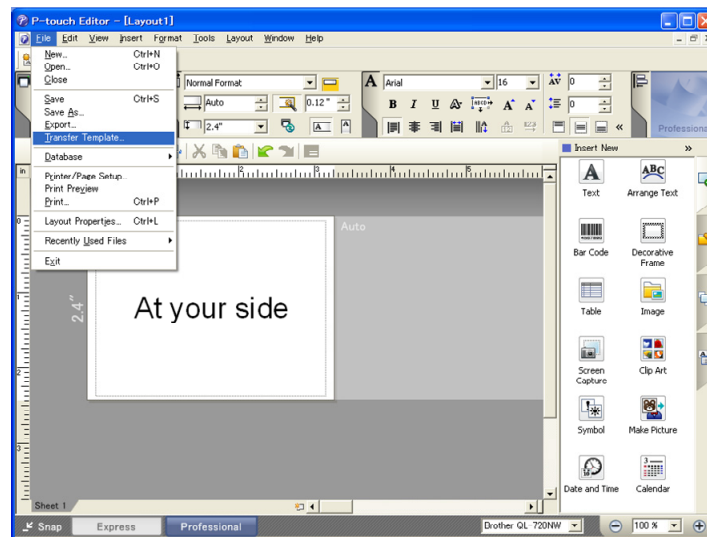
P-touch Editor - [Layout1]

File Edit View Insert Format Tools Layout Window Help

New... Ctrl+N
Open... Ctrl+O
Close

Save Ctrl+S
Save As...
Export...
Transfer Template...

Database

Printer/Page Setup...
Print Preview
Print... Ctrl+P

Layout Properties... Ctrl+L

Recently Used Files

Exit

Normal Format
Auto
0.12"
2.4"
Arial
16
0
0
B I U
Professional

Insert New
Text
Arrange Text
Bar Code
Decorative Frame
Table
Image
Screen Capture
Clip Art
Symbol
Make Picture
Date and Time
Calendar

in
Auto
2.4"
At your side

Sheet 1

Snap
Express
Professional
Brother QL-720NW
100 %